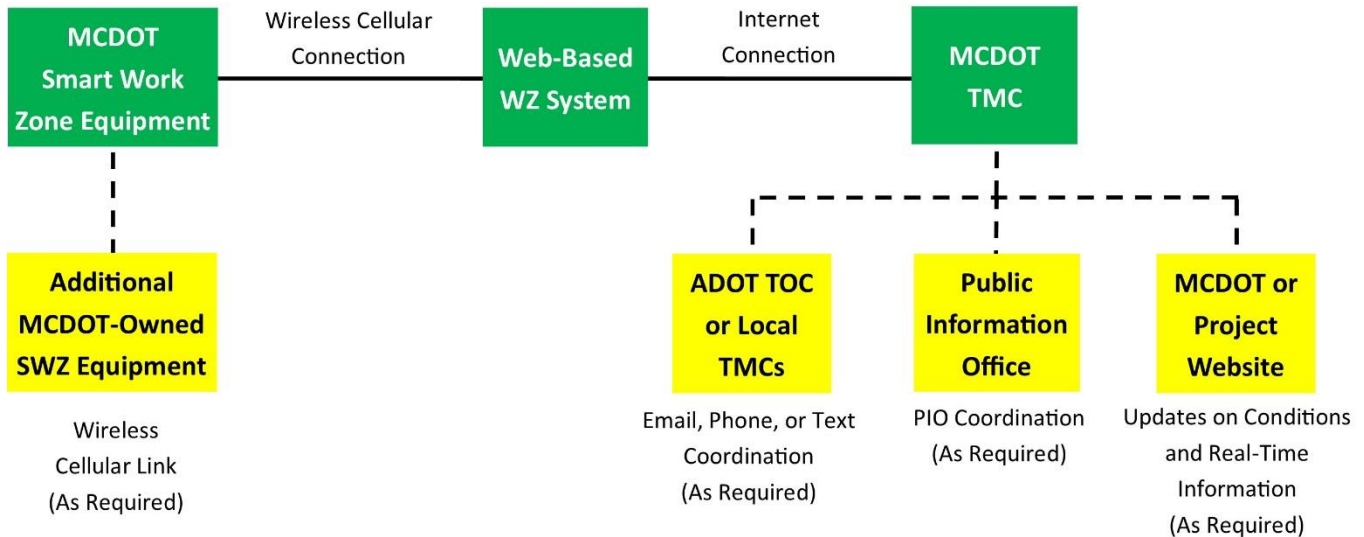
MCDOT Smart Work Zone Equipment

Wireless Cellular Connection

Web-Based WZ System

Internet Connection

MCDOT TMC

Additional MCDOT-Owned SWZ Equipment

Wireless Cellular Link (As Required)

ADOT TOC or Local TMCs

Email, Phone, or Text Coordination (As Required)

Public Information Office

PIO Coordination (As Required)

MCDOT or Project Website

Updates on Conditions and Real-Time Information (As Required)